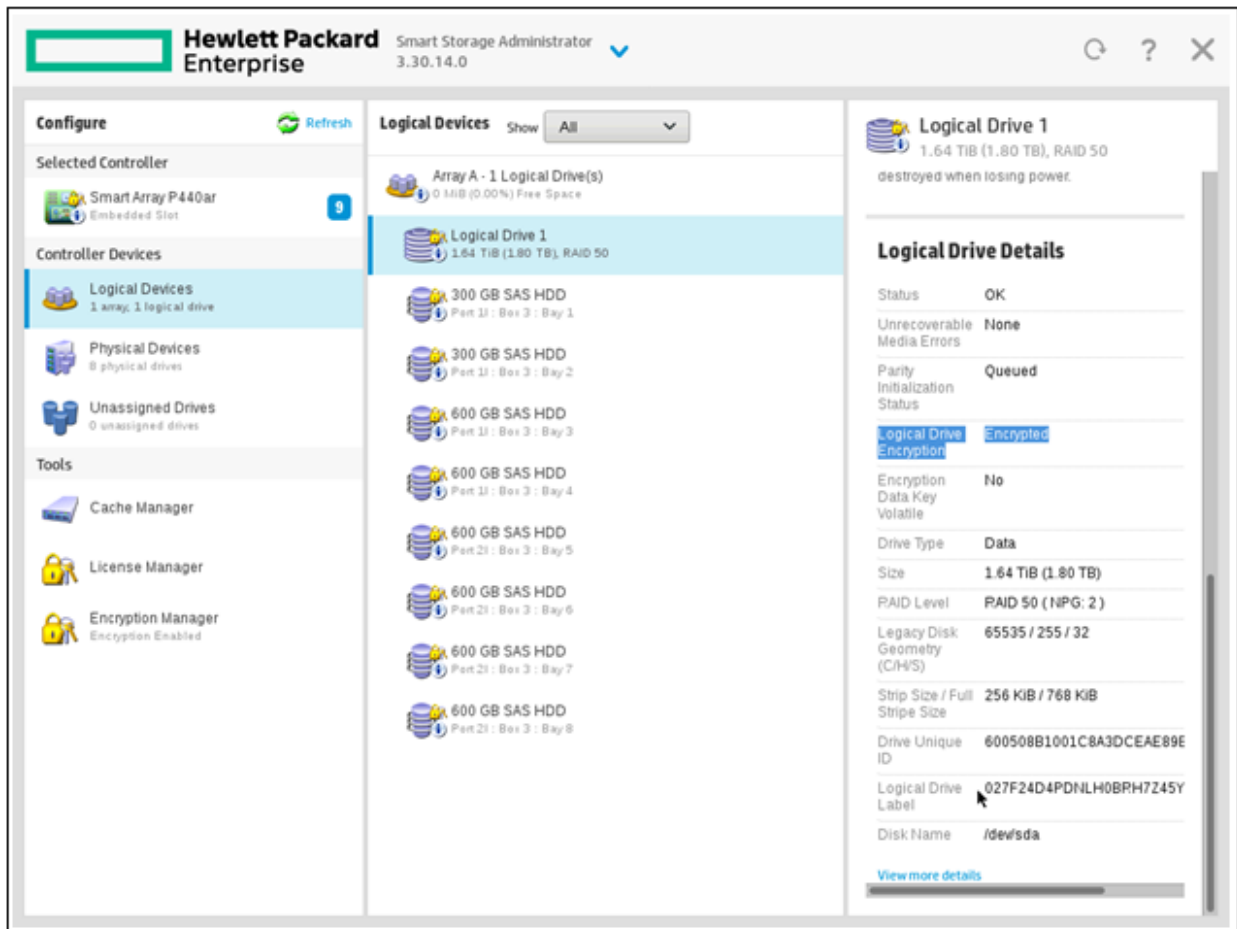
Hewlett Packard Enterprise

Smart Storage Administrator
3.30.14.0

Configure

Refresh

Selected Controller

Smart Array P440ar
Embedded Slot

9

Controller Devices

Logical Devices
1 array, 1 logical drive

Physical Devices
8 physical drives

Unassigned Drives
0 unassigned drives

Tools

Cache Manager

License Manager

Encryption Manager
Encryption Enabled

Logical Devices

Show All

Array A - 1 Logical Drive(s)
0 MiB (0.00%) Free Space

Logical Drive 1
1.64 TiB (1.80 TB), RAID 50

300 GB SAS HDD
Port 1I : Box 3 : Bay 1

300 GB SAS HDD
Port 1I : Box 3 : Bay 2

600 GB SAS HDD
Port 1I : Box 3 : Bay 3

600 GB SAS HDD
Port 1I : Box 3 : Bay 4

600 GB SAS HDD
Port 2I : Box 3 : Bay 5

600 GB SAS HDD
Port 2I : Box 3 : Bay 6

600 GB SAS HDD
Port 2I : Box 3 : Bay 7

600 GB SAS HDD
Port 2I : Box 3 : Bay 8

Logical Drive 1
1.64 TiB (1.80 TB), RAID 50

destroyed when losing power.

Logical Drive Details

| | |
|---|---|
| Status | OK |
| Unrecoverable Media Errors | None |
| Parity Initialization Status | Queued |
| Logical Drive Encryption | Encrypted |
| Encryption Data Key Volatile | No |
| Drive Type | Data |
| Size | 1.64 TiB (1.80 TB) |
| RAID Level | RAID 50 ( NPG: 2 ) |
| Legacy Disk Geometry (C/H/S) | 65535 / 255 / 32 |
| Strip Size / Full Stripe Size | 256 KiB / 768 KiB |
| Drive Unique ID | 600508B1001C8A3DCEAE89E |
| Logical Drive Label | 027F24D4PDNLH0BRH7Z45Y |
| Disk Name | /dev/sda |

View more details